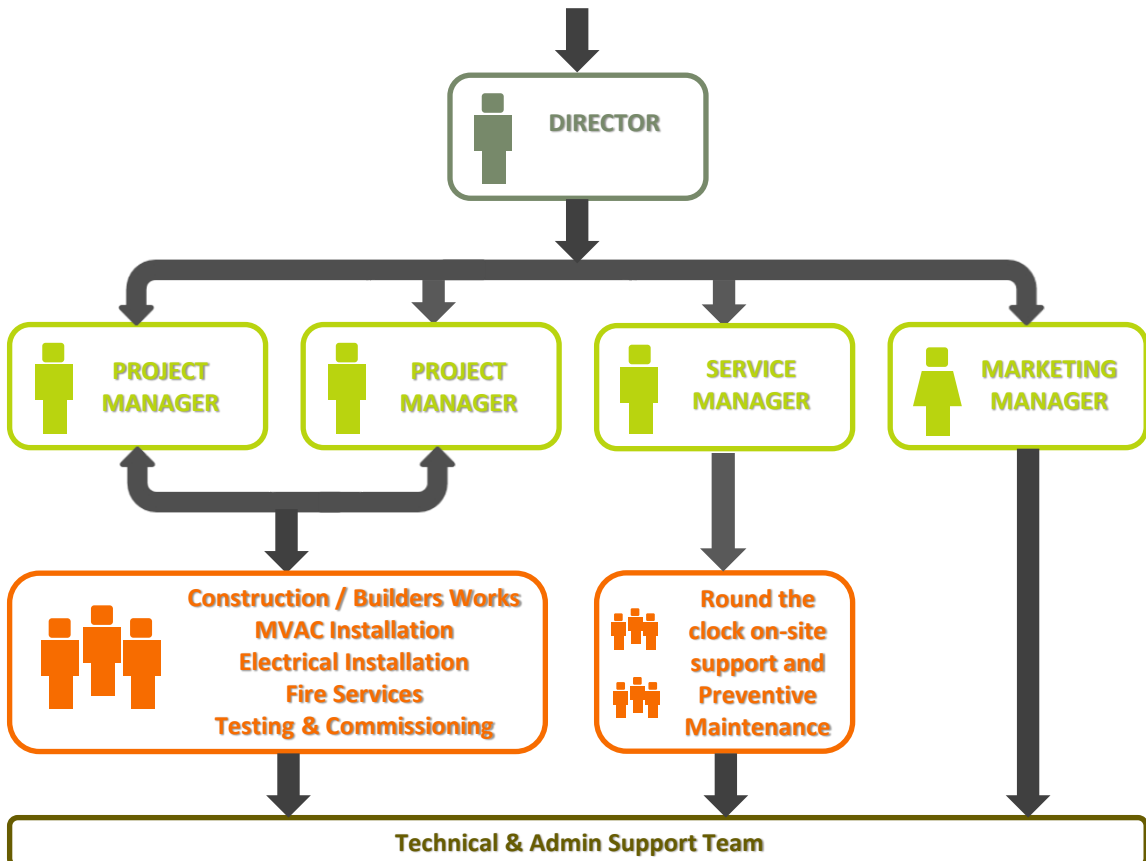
DIRECTOR

PROJECT MANAGER

PROJECT MANAGER

SERVICE MANAGER

MARKETING MANAGER

Construction / Builders Works
MVAC Installation
Electrical Installation
Fire Services
Testing & Commissioning

Round the clock on-site support and Preventive Maintenance

Technical & Admin Support Team